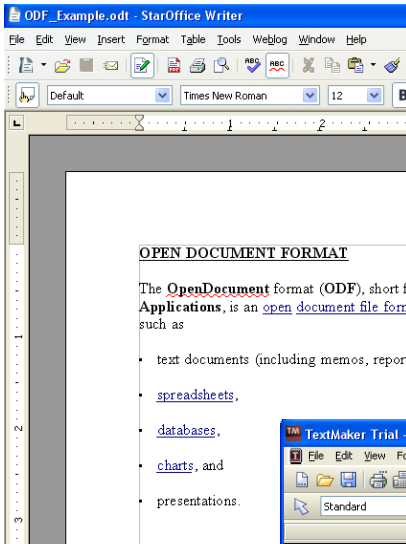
ODF_Example.odt - StarOffice Writer

File Edit View Insert Format Table Tools Weblog Window Help

Default Times New Roman 12 B

1 2

OPEN DOCUMENT FORMAT

The **OpenDocument** format (**ODF**), short f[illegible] **Applications**, is an open document file form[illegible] such as

- text documents (including memos, repor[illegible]
- spreadsheets,
- databases,
- charts, and
- presentations.

TextMaker Trial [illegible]

File Edit View Fo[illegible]

Standard